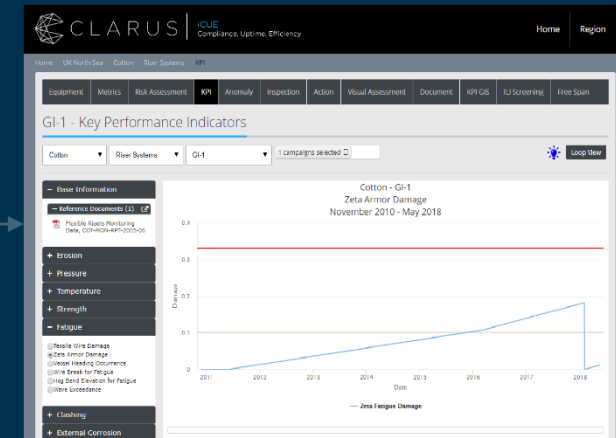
CLARUS iCUE Compliance, Uptime, Efficiency

Home Region

Home UK North Sea Cotton Riser Systems KPI

Equipment Metrics Risk Assessment KPI Anomoly Inspection Action Visual Assessment Document KPI GIS ILI Screening Free Span

GI-1 - Key Performance Indicators

Cotton Riser Systems GI-1 1 campaigns selected

Loop View

− Base Information

− Reference Documents (1)

Flexible Risers Monitoring Data, COT-MON-RPT-2005-06

+ Erosion

+ Pressure

+ Temperature

+ Strength

− Fatigue

Tensile Wire Damage
Zeta Armor Damage
Vessel Heading Occurrence
Wire Break for Fatigue
Hog Bend Elevation for Fatigue
Wave Exceedance

+ Clashing

+ External Corrosion

Cotton - GI-1
Zeta Armor Damage
November 2010 - May 2018

Damage

0.4
0.3
0.2
0.1
0

2011 2012 2013 2014 2015 2016 2017 2018

Date

Zeta Fatigue Damage